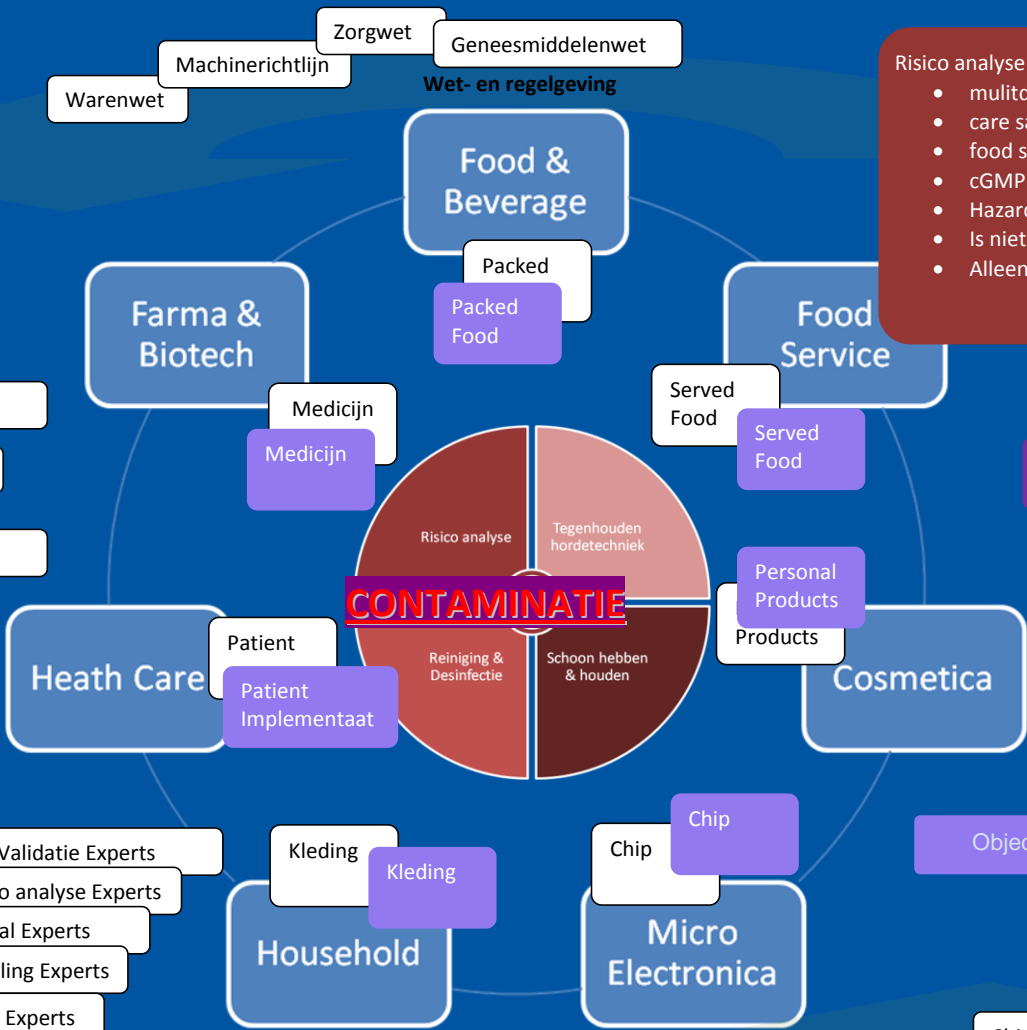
Zorgwet
Machinerichtlijn
Geneesmiddelenwet
Warenwet
Wet- en regelgeving

Risico analyse
- mulito
- care sa
- food s
- cGMP
- Hazard
- Is niet
- Alleen

Food & Beverage
Packed
Packed Food

Farma & Biotech
Food Service
Served Food
Served Food
Medicijn
Medicijn

Risico analyse
Tegenhouden hordetechniek
CONTAMINATIE
Reiniging & Desinfectie
Schoon hebben & houden

Personal Products
Products
Cosmetica
Patient
Heath Care
Patient Implementaat

Validatie Experts
o analyse Experts
al Experts
ling Experts
Experts

Kleding
Kleding
Household
Chip
Chip
Micro Electronica
Objec